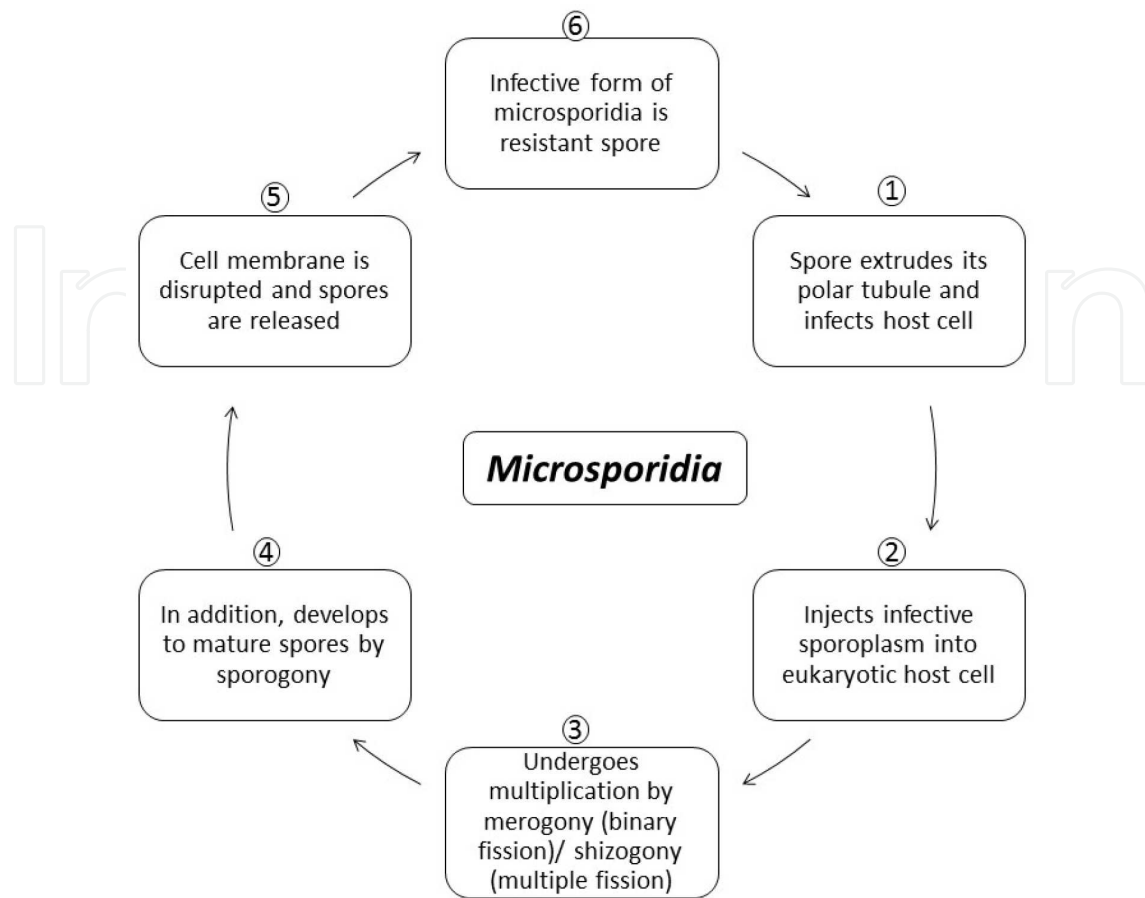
⑥
Infective form of microsporidia is resistant spore

①
Spore extrudes its polar tubule and infects host cell

②
Injects infective sporoplasm into eukaryotic host cell

③
Undergoes multiplication by merogony (binary fission)/ shizogony (multiple fission)

④
In addition, develops to mature spores by sporogony

⑤
Cell membrane is disrupted and spores are released

Microsporidia